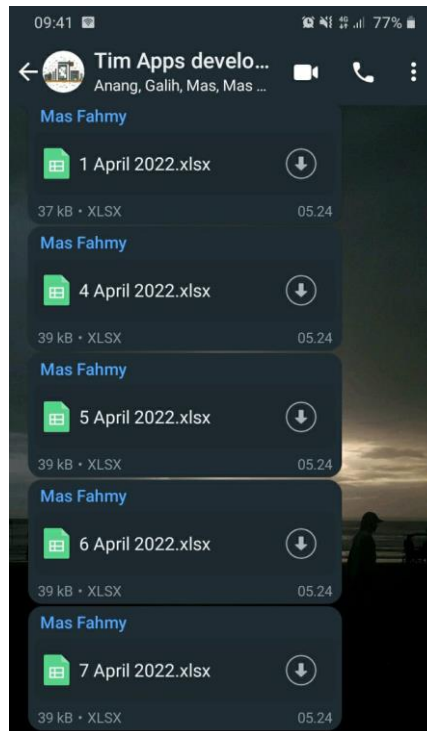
09:41

77%

Tim Apps develo...
Anang, Galih, Mas, Mas ...

Mas Fahmy
1 April 2022.xlsx
37 kB • XLSX
05.24

Mas Fahmy
4 April 2022.xlsx
39 kB • XLSX
05.24

Mas Fahmy
5 April 2022.xlsx
39 kB • XLSX
05.24

Mas Fahmy
6 April 2022.xlsx
39 kB • XLSX
05.24

Mas Fahmy
7 April 2022.xlsx
39 kB • XLSX
05.24